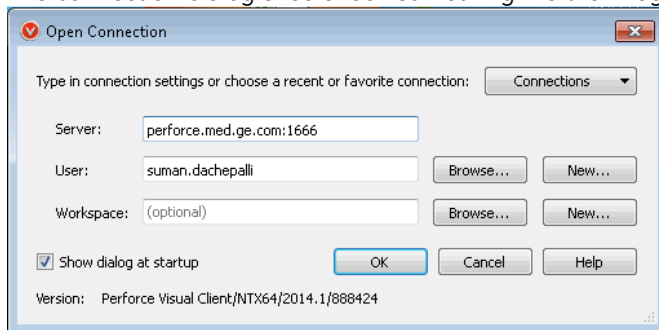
Open Connection

Type in connection settings or choose a recent or favorite connection:

Connections

Server: perforce.med.ge.com:1666

User: suman.dachepalli

Browse...

New...

Workspace: (optional)

Browse...

New...

Show dialog at startup

OK

Cancel

Help

Version: Perforce Visual Client/NTX64/2014.1/888424